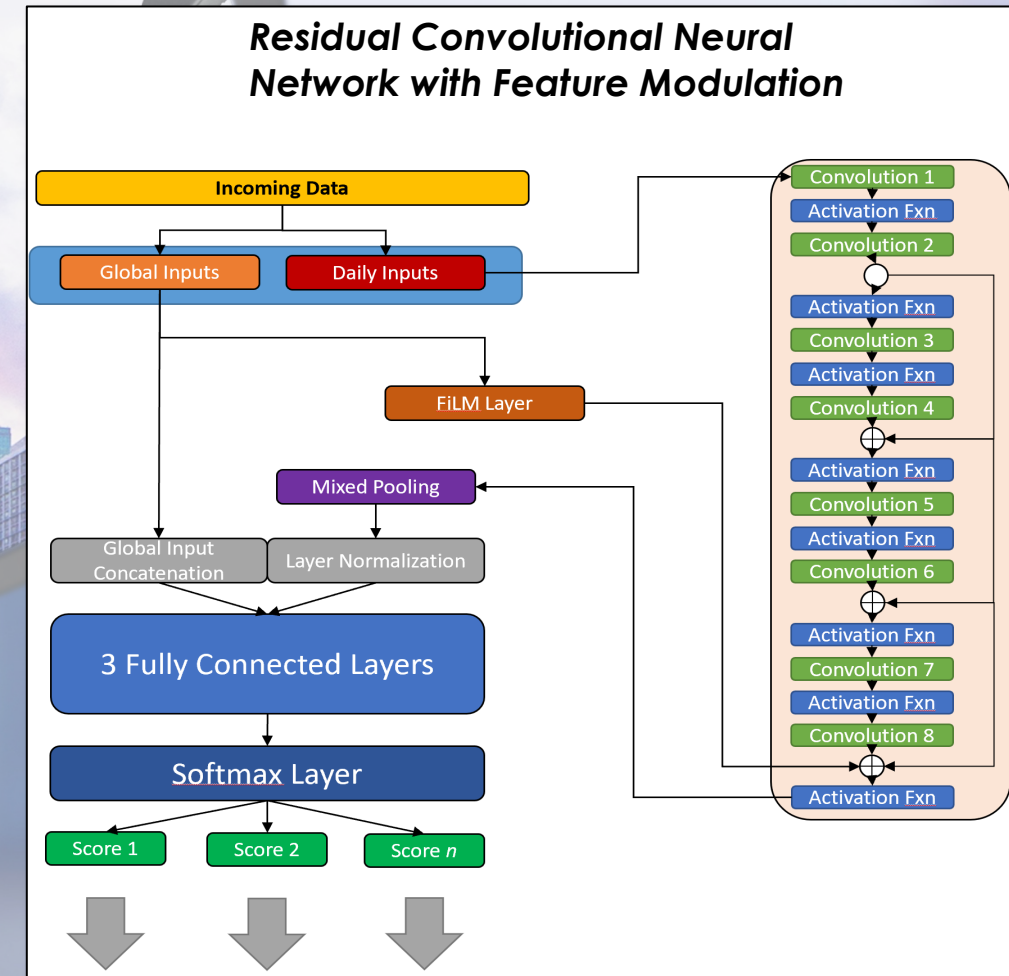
Residual Convolutional Neural Network with Feature Modulation

Incoming Data

Global Inputs

Daily Inputs

FiLM Layer

Mixed Pooling

Global Input Concatenation

Layer Normalization

3 Fully Connected Layers

Softmax Layer

Score 1

Score 2

Score *n*

Convolution 1

Activation Fxn

Convolution 2

Activation Fxn

Convolution 3

Activation Fxn

Convolution 4

Activation Fxn

Convolution 5

Activation Fxn

Convolution 6

Activation Fxn

Convolution 7

Activation Fxn

Convolution 8

Activation Fxn